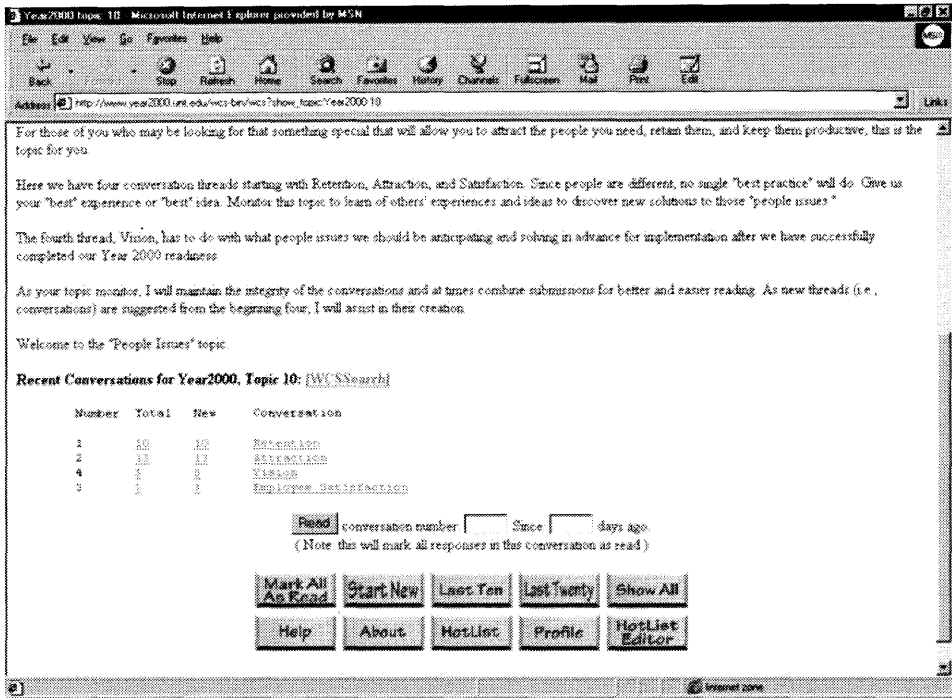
Year2000 topic 10 - Microsoft Internet Explorer provided by MSN

File Edit View Go Favorites Help

Back Forward Stop Refresh Home Search Favorites History Channels Fullscreen Mail Print Edit

Address http://www.year2000.unt.edu/wcs-bin/wcs?show_topic:Year2000:10

Links

For those of you who may be looking for that something special that will allow you to attract the people you need, retain them, and keep them productive, this is the topic for you.

Here we have four conversation threads starting with Retention, Attraction, and Satisfaction. Since people are different, no single "best practice" will do. Give us your "best" experience or "best" idea. Monitor this topic to learn of others' experiences and ideas to discover new solutions to those "people issues."

The fourth thread, Vision, has to do with what people issues we should be anticipating and solving in advance for implementation after we have successfully completed our Year 2000 readiness.

As your topic monitor, I will maintain the integrity of the conversations and at times combine submissions for better and easier reading. As new threads (i.e., conversations) are suggested from the beginning four, I will assist in their creation.

Welcome to the "People Issues" topic.

**Recent Conversations for Year2000, Topic 10:** [WCSSearch]

| Number | Total | New | Conversation |
|---|---|---|---|
| 1 | 10 | 10 | Retention |
| 2 | 13 | 13 | Attraction |
| 4 | 2 | 2 | Vision |
| 3 | 3 | 3 | Employee Satisfaction |

Read conversation number [ ] Since [ ] days ago.
( Note: this will mark all responses in this conversation as read )

Mark All As Read | Start New | Last Ten | Last Twenty | Show All

Help | About | HotList | Profile | HotList Editor

Internet zone